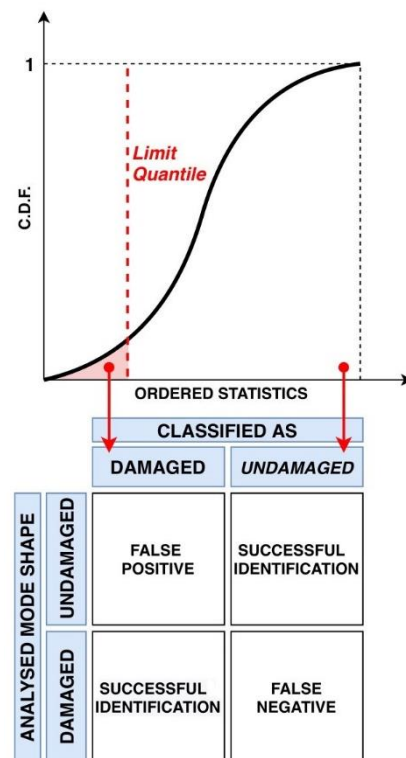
1

C.D.F.

Limit Quantile

ORDERED STATISTICS

CLASSIFIED AS

| | | DAMAGED | UNDAMAGED |
|---|---|---|---|
| ANALYSED MODE SHAPE | UNDAMAGED | FALSE POSITIVE | SUCCESSFUL IDENTIFICATION |
| | DAMAGED | SUCCESSFUL IDENTIFICATION | FALSE NEGATIVE |